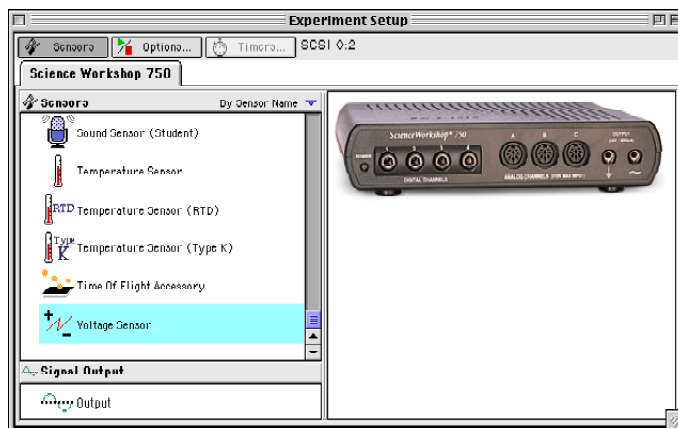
Experiment Setup

Sensors | Options... | Timers... | SCSI 0:2

Science Workshop 750

Sensors | By Sensor Name

Sound Sensor (Student)

Temperature Sensor

RTD Temperature Sensor (RTD)

Type K Temperature Sensor (Type K)

Time Of Flight Accessory

Voltage Sensor

Signal Output

Output

ScienceWorkshop 750

POWER

1 2 3 4

DIGITAL CHANNELS

A B C

ANALOG CHANNELS

OUTPUT